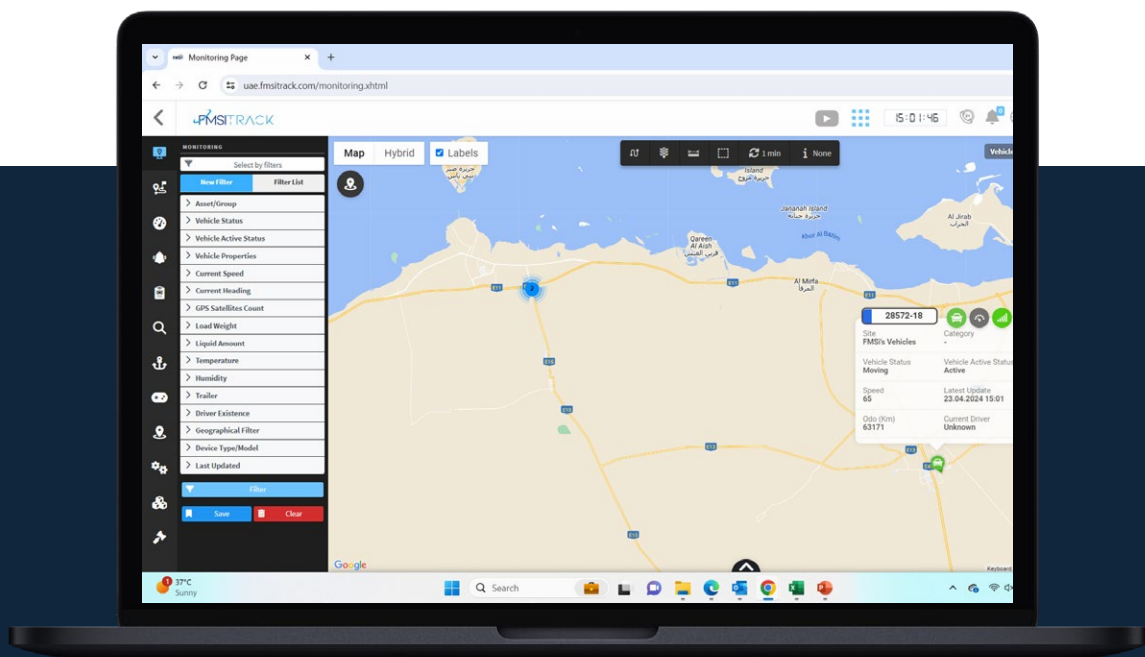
Monitoring Page
uae.fmsitrack.com/monitoring.xhtml
FMSITRACK
15:01:46
MONITORING
Select by filters
New Filter
Filter List
Asset/Group
Vehicle Status
Vehicle Active Status
Vehicle Properties
Current Speed
Current Heading
GPS Satellites Count
Load Weight
Liquid Amount
Temperature
Humidity
Trailer
Driver Existence
Geographical Filter
Device Type/Model
Last Updated
Filter
Save
Clear
Map
Hybrid
Labels
1 min
None
Vehicle
Island
Jananah Island
Qareen Al Aish
Khor Al Bazam
Al Mirfa
Al Jirab
E11
E15
28572-18
Site
FMSI's Vehicles
Category
-
Vehicle Status
Moving
Vehicle Active Status
Active
Speed
65
Latest Update
23.04.2024 15:01
Odo (Km)
63171
Current Driver
Unknown
Google
Keyboard
37°C
Sunny
Search